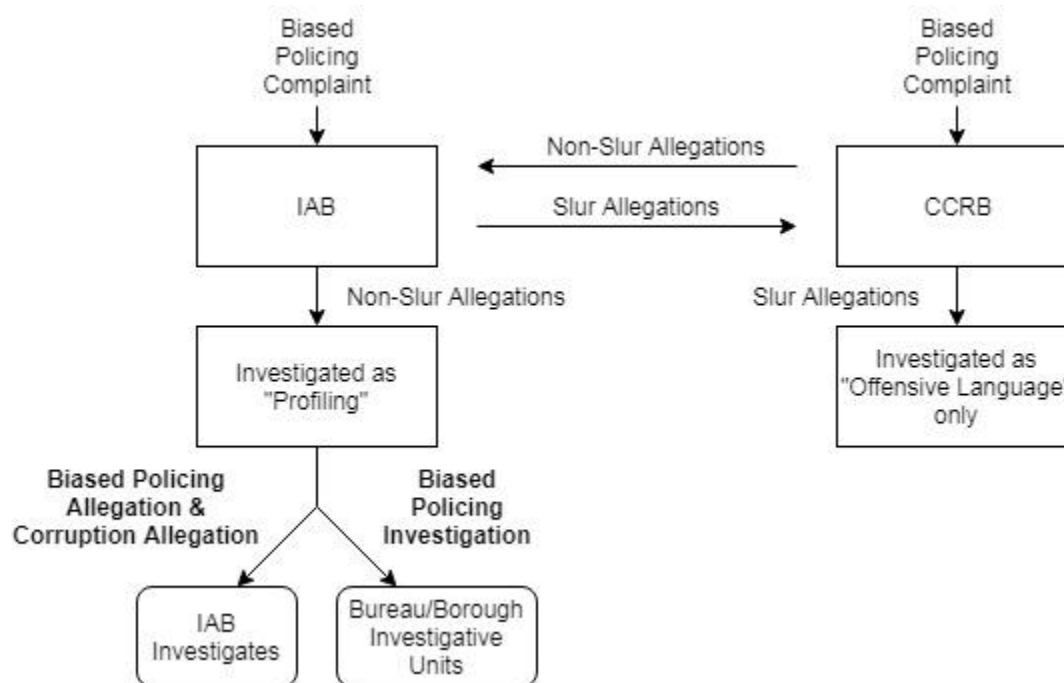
Biased Policing Complaint

Biased Policing Complaint

Non-Slur Allegations

IAB

Slur Allegations

CCRB

Non-Slur Allegations

Slur Allegations

Investigated as "Profiling"

Investigated as "Offensive Language" only

Biased Policing Allegation & Corruption Allegation

Biased Policing Investigation

IAB Investigates

Bureau/Borough Investigative Units